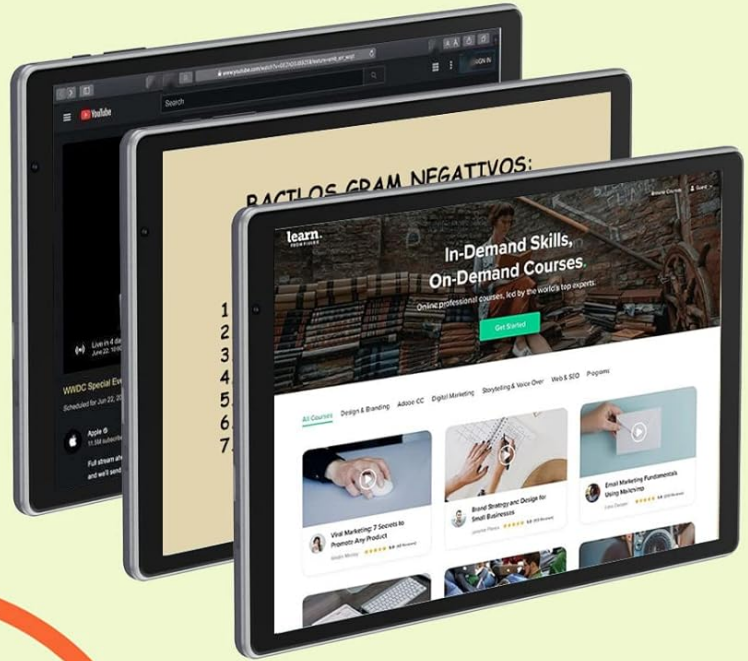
www.youtube.com/watch?v=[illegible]

SIGN IN

YouTube

Search

Live in 4 d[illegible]
June 22, 1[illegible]

WWDC Special Eve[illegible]
Scheduled for Jun 22, 20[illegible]

Apple
11.5M subsc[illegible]

Full stream ali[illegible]
and we'll send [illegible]

BACTLOS GRAM NEGATIVOS:

1
2
3
4
5
6
7

learn. FROM FIVERR

Browse Courses

Guest

In-Demand Skills, On-Demand Courses.

Online professional courses, led by the world's top experts.

Get Started

All Courses

Design & Branding

Adobe CC

Digital Marketing

Storytelling & Voice Over

Web & SEO

Programs

Viral Marketing: 7 Secrets to Promote Any Product

Brand Strategy and Design for Small Businesses

Email Marketing Fundamentals Using Mailchimp